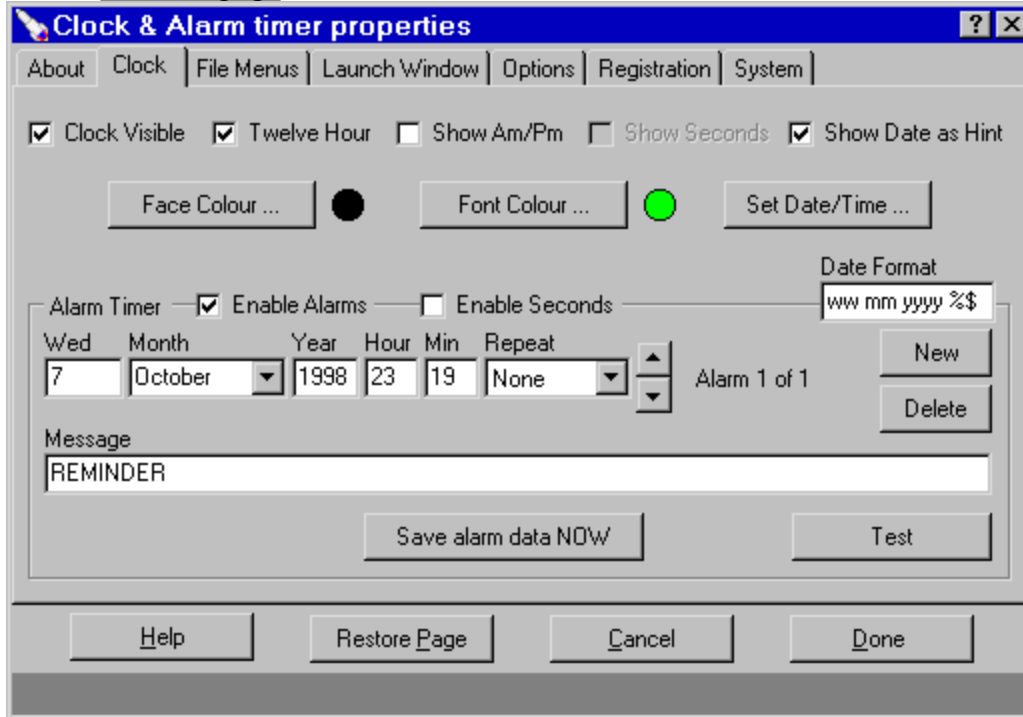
Clock & Alarm timer properties

? X

About | Clock | File Menus | Launch Window | Options | Registration | System

Clock Visible  Twelve Hour  Show Am/Pm  Show Seconds  Show Date as Hint

Face Colour ...  Font Colour ...  Set Date/Time ...

Date Format

Alarm Timer  Enable Alarms  Enable Seconds  ww mm yyyy %$

Wed  Month  Year  Hour  Min  Repeat

7  October  1998  23  19  None  Alarm 1 of 1  New

Delete

Message

REMINDER

Save alarm data NOW  Test

Help  Restore Page  Cancel  Done